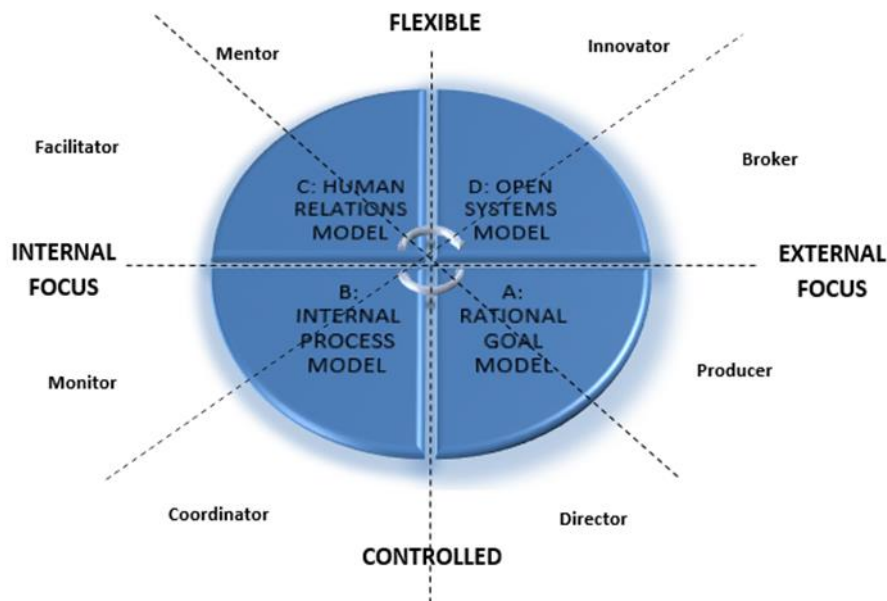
FLEXIBLE

Mentor

Innovator

Facilitator

Broker

C: HUMAN RELATIONS MODEL

D: OPEN SYSTEMS MODEL

INTERNAL FOCUS

EXTERNAL FOCUS

B: INTERNAL PROCESS MODEL

A: RATIONAL GOAL MODEL

Monitor

Producer

Coordinator

Director

CONTROLLED